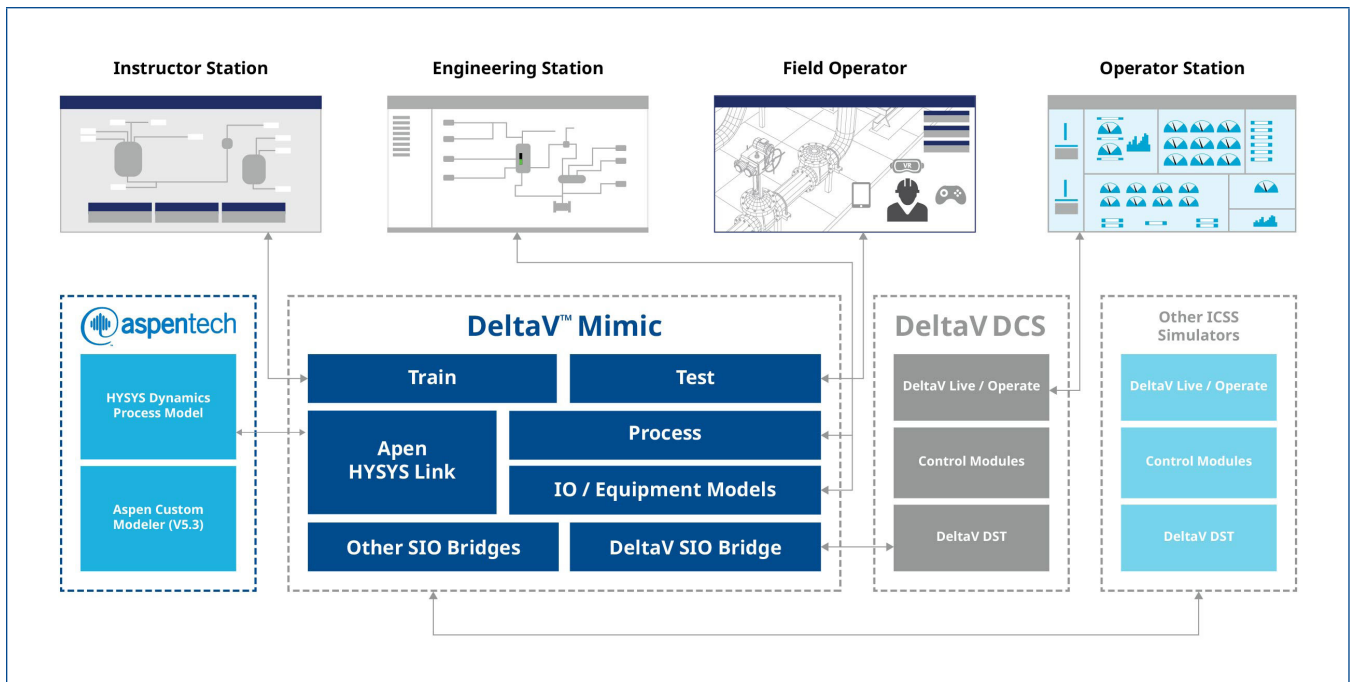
Instructor Station

Engineering Station

Field Operator

Operator Station

VR

aspentech

HYSYS Dynamics Process Model

Aspen Custom Modeler (V5.3)

DeltaV™ Mimic

Train

Test

Apen HYSYS Link

Process

IO / Equipment Models

Other SIO Bridges

DeltaV SIO Bridge

DeltaV DCS

DeltaV Live / Operate

Control Modules

DeltaV DST

Other ICSS Simulators

DeltaV Live / Operate

Control Modules

DeltaV DST